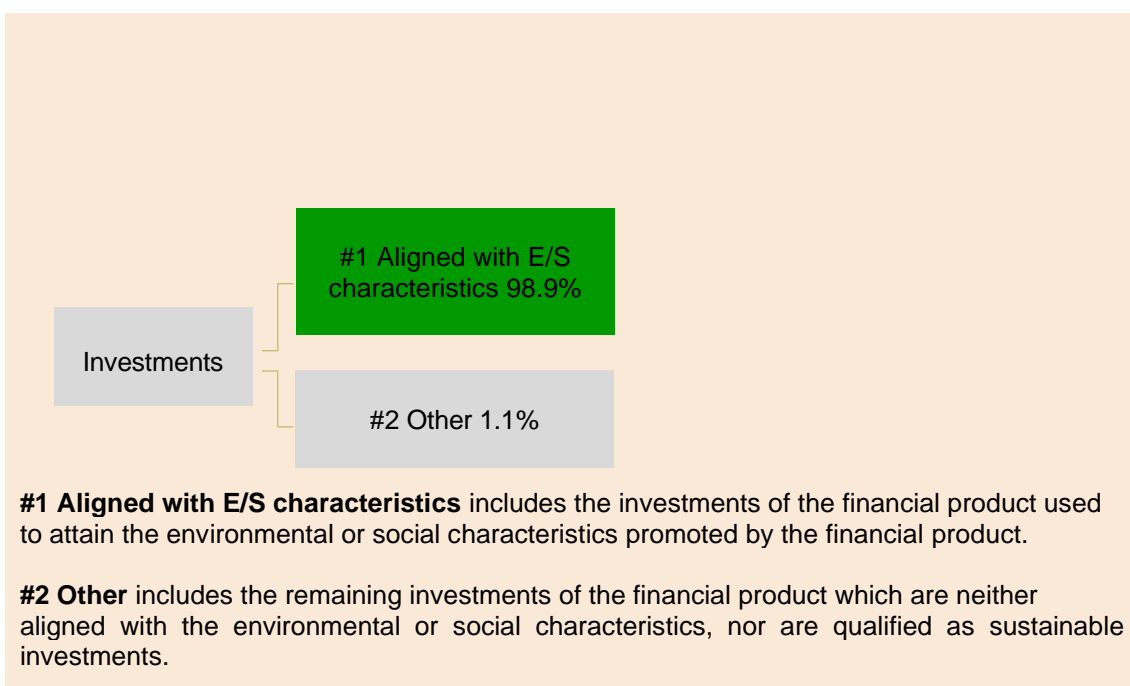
Investments

#1 Aligned with E/S characteristics 98.9%

#2 Other 1.1%

**#1 Aligned with E/S characteristics** includes the investments of the financial product used to attain the environmental or social characteristics promoted by the financial product.

**#2 Other** includes the remaining investments of the financial product which are neither aligned with the environmental or social characteristics, nor are qualified as sustainable investments.